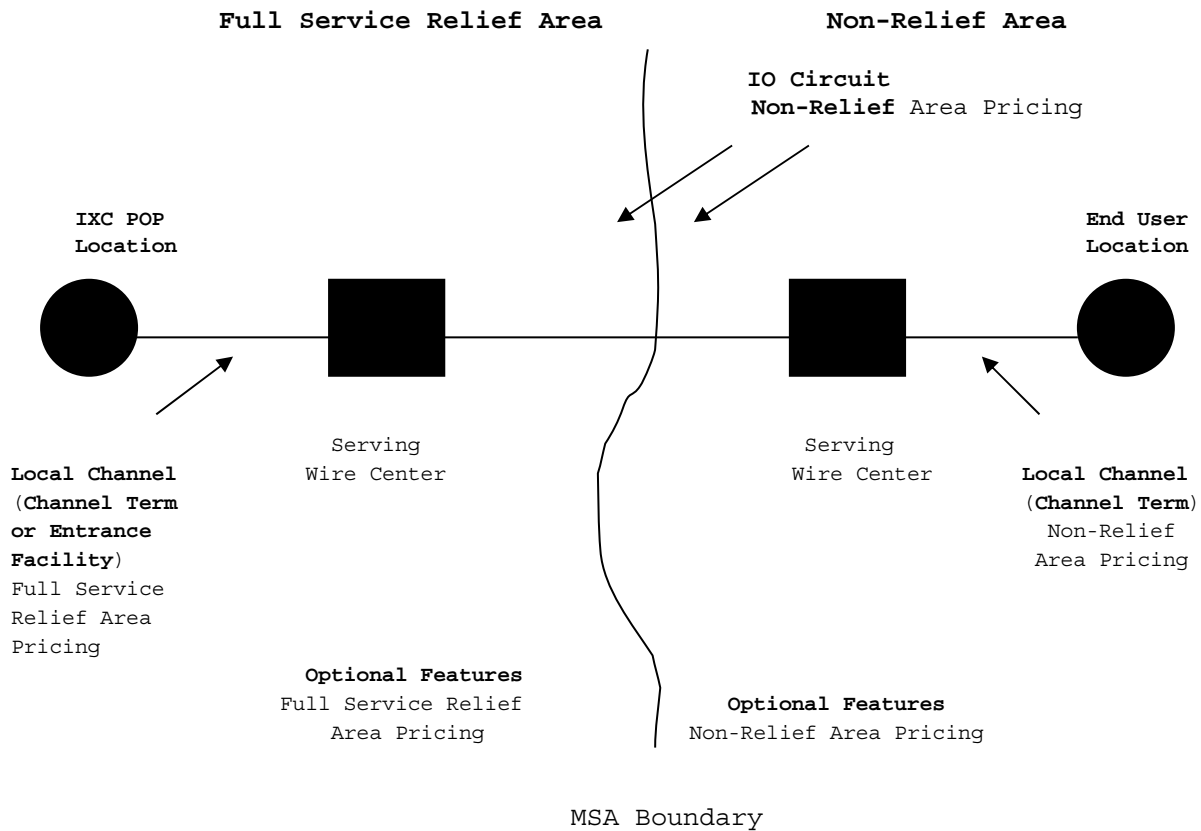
**Full Service Relief Area**

**Non-Relief Area**

**IO Circuit**
**Non-Relief** Area Pricing

**IXC POP Location**

**End User Location**

Serving Wire Center

Serving Wire Center

**Local Channel** (**Channel Term or Entrance Facility**) Full Service Relief Area Pricing

**Local Channel** (**Channel Term**) Non-Relief Area Pricing

**Optional Features**
Full Service Relief Area Pricing

**Optional Features**
Non-Relief Area Pricing

MSA Boundary